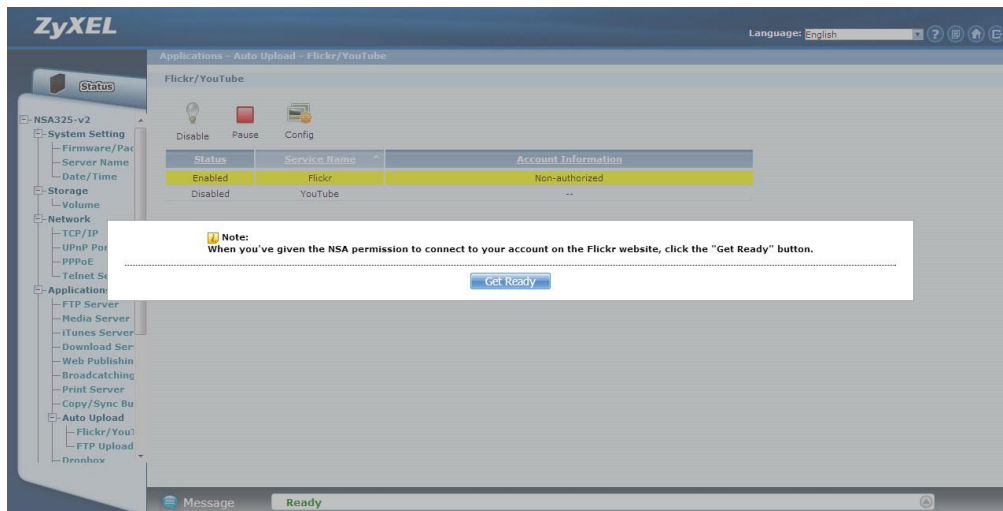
ZyXEL

Language: English

Status

NSA325-v2
System Setting
Firmware/Pac
Server Name
Date/Time
Storage
Volume
Network
TCP/IP
UPnP Por
PPPoE
Telnet Se
Application
FTP Server
Media Server
iTunes Server
Download Ser
Web Publishin
Broadcatching
Print Server
Copy/Sync Bu
Auto Upload
Flickr/You
FTP Upload
Dropbox

Applications - Auto Upload - Flickr/YouTube

Flickr/YouTube

Disable Pause Config

| Status | Service Name | Account Information |
|---|---|---|
| Enabled | Flickr | Non-authorized |
| Disabled | YouTube | -- |

Note:
When you've given the NSA permission to connect to your account on the Flickr website, click the "Get Ready" button.

Get Ready

Message Ready